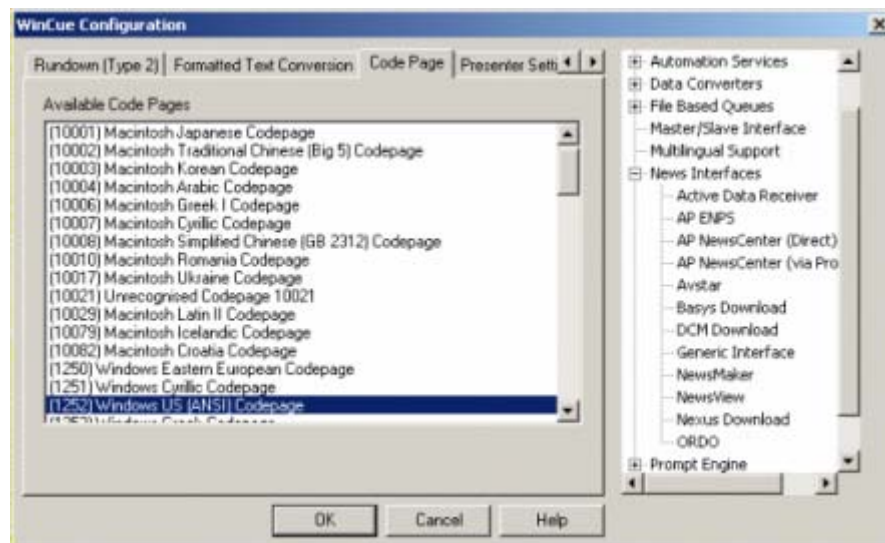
WinCue Configuration

Rundown (Type 2) | Formatted Text Conversion | Code Page | Presenter Setti

Available Code Pages

(10001) Macintosh Japanese Codepage
(10002) Macintosh Traditional Chinese (Big 5) Codepage
(10003) Macintosh Korean Codepage
(10004) Macintosh Arabic Codepage
(10006) Macintosh Greek I Codepage
(10007) Macintosh Cyrillic Codepage
(10008) Macintosh Simplified Chinese (GB 2312) Codepage
(10010) Macintosh Romania Codepage
(10017) Macintosh Ukraine Codepage
(10021) Unrecognised Codepage 10021
(10029) Macintosh Latin II Codepage
(10079) Macintosh Icelandic Codepage
(10082) Macintosh Croatia Codepage
(1250) Windows Eastern European Codepage
(1251) Windows Cyrillic Codepage
(1252) Windows US (ANSI) Codepage
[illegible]

Automation Services
Data Converters
File Based Queues
Master/Slave Interface
Multilingual Support
News Interfaces
Active Data Receiver
AP ENPS
AP NewsCenter (Direct)
AP NewsCenter (via Pro
Avstar
Basys Download
DCM Download
Generic Interface
NewsMaker
NewsView
Nexus Download
ORDO
Prompt Engine

OK
Cancel
Help